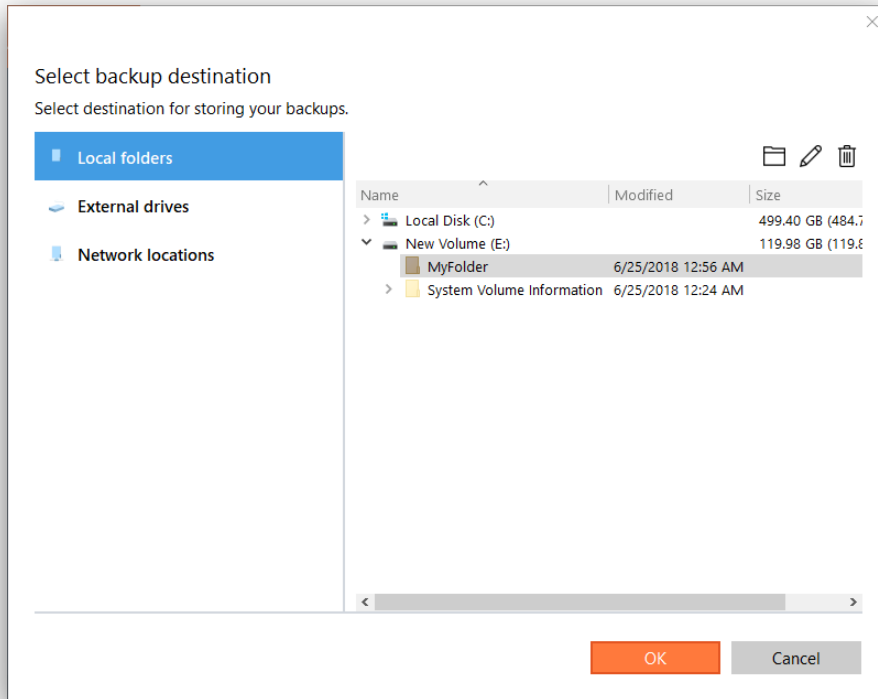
Select backup destination

Select destination for storing your backups.

Local folders

External drives

Network locations

| Name | Modified | Size |
|---|---|---|
| Local Disk (C:) | | 499.40 GB (484.7 |
| New Volume (E:) | | 119.98 GB (119.8 |
| MyFolder | 6/25/2018 12:56 AM | |
| System Volume Information | 6/25/2018 12:24 AM | |

OK

Cancel